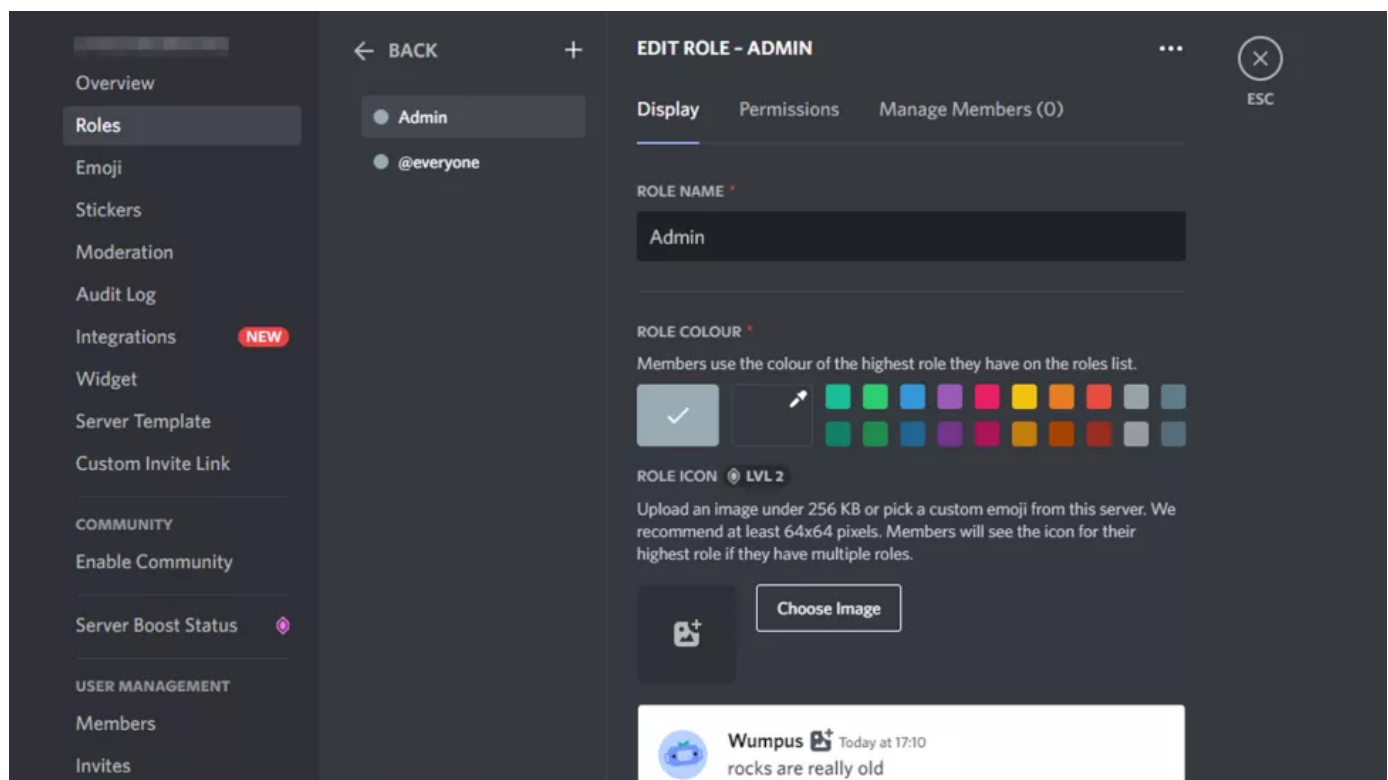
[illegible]
Overview
Roles
Emoji
Stickers
Moderation
Audit Log
Integrations NEW
Widget
Server Template
Custom Invite Link

COMMUNITY
Enable Community

Server Boost Status

USER MANAGEMENT
Members
Invites

← BACK +
Admin
@everyone

EDIT ROLE - ADMIN •••

ESC

Display Permissions Manage Members (0)

ROLE NAME *
Admin

ROLE COLOUR *
Members use the colour of the highest role they have on the roles list.

ROLE ICON LVL 2
Upload an image under 256 KB or pick a custom emoji from this server. We recommend at least 64x64 pixels. Members will see the icon for their highest role if they have multiple roles.

Choose Image

Wumpus Today at 17:10
rocks are really old